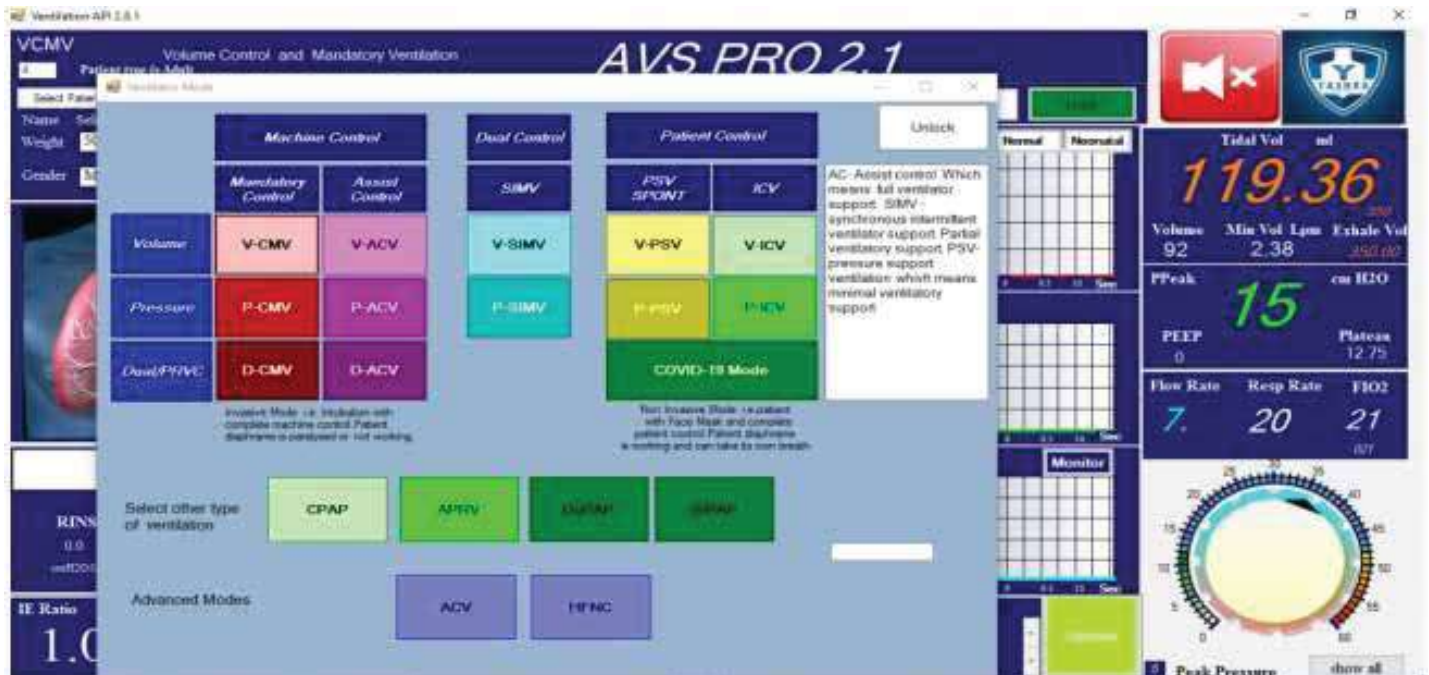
Ventilation API 2.0.1

VCMV

Volume Control and Mandatory Ventilation

AVS PRO 2.1

Patient type is Adult

Select Patient

Name

Weight

Gender

Ventilation Mode

Unlock

Machine Control

Dual Control

Patient Control

Mandatory Control

Assist Control

SIMV

PSV SPONT

ICV

AC- Assist control: Which means full ventilator support. SIMV - synchronous intermittent ventilator support. Partial ventilatory support. PSV- pressure support ventilation: which means minimal ventilatory support

Volume

V-CMV

V-ACV

V-SIMV

V-PSV

V-ICV

Pressure

P-CMV

P-ACV

P-SIMV

P-PSV

P-ICV

Dual/PRVC

D-CMV

D-ACV

COVID-19 Mode

Invasive Mode: i.e. Intubation with complete machine control. Patient diaphragm is paralysed or not working.

Non Invasive Mode: i.e. patient with Face Mask and complete patient control. Patient diaphragm is working and can take its own breath.

Select other type of ventilation

CPAP

APRV

DuoPAP

BiPAP

Advanced Modes

ACV

HFNC

Normal

Neonatal

Sec

Sec

Monitor

Sec

Tidal Vol ml

119.36

Volume 92

Min Vol Lpm 2.38

Exhale Vol

PPeak

cm H2O

15

PEEP 0

Plateau 12.75

Flow Rate

Resp Rate

FIO2

7.

20

21

RINS

0.0

IE Ratio

1.0

Peak Pressure

show all